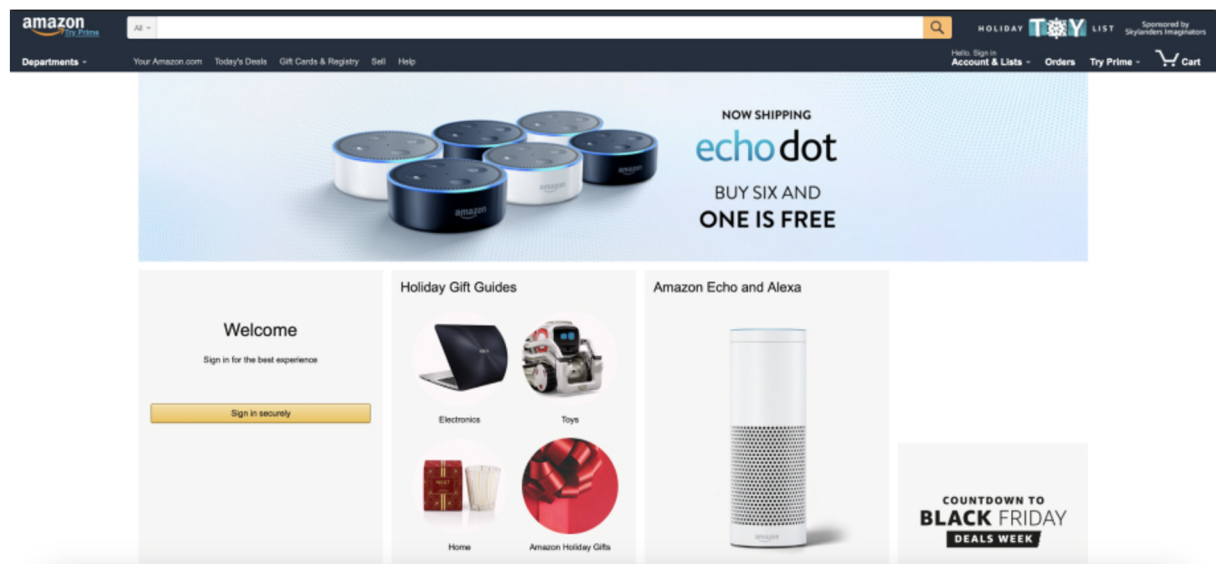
amazon
Try Prime

All

HOLIDAY TOY LIST

Sponsored by Skylanders Imaginators

Departments

Your Amazon.com Today's Deals Gift Cards & Registry Sell Help

Hello. Sign in
Account & Lists

Orders

Try Prime

Cart

NOW SHIPPING
echo dot
BUY SIX AND
ONE IS FREE

Welcome

Sign in for the best experience

Sign in securely

Holiday Gift Guides

Electronics

Toys

Home

Amazon Holiday Gifts

Amazon Echo and Alexa

COUNTDOWN TO
BLACK FRIDAY
DEALS WEEK